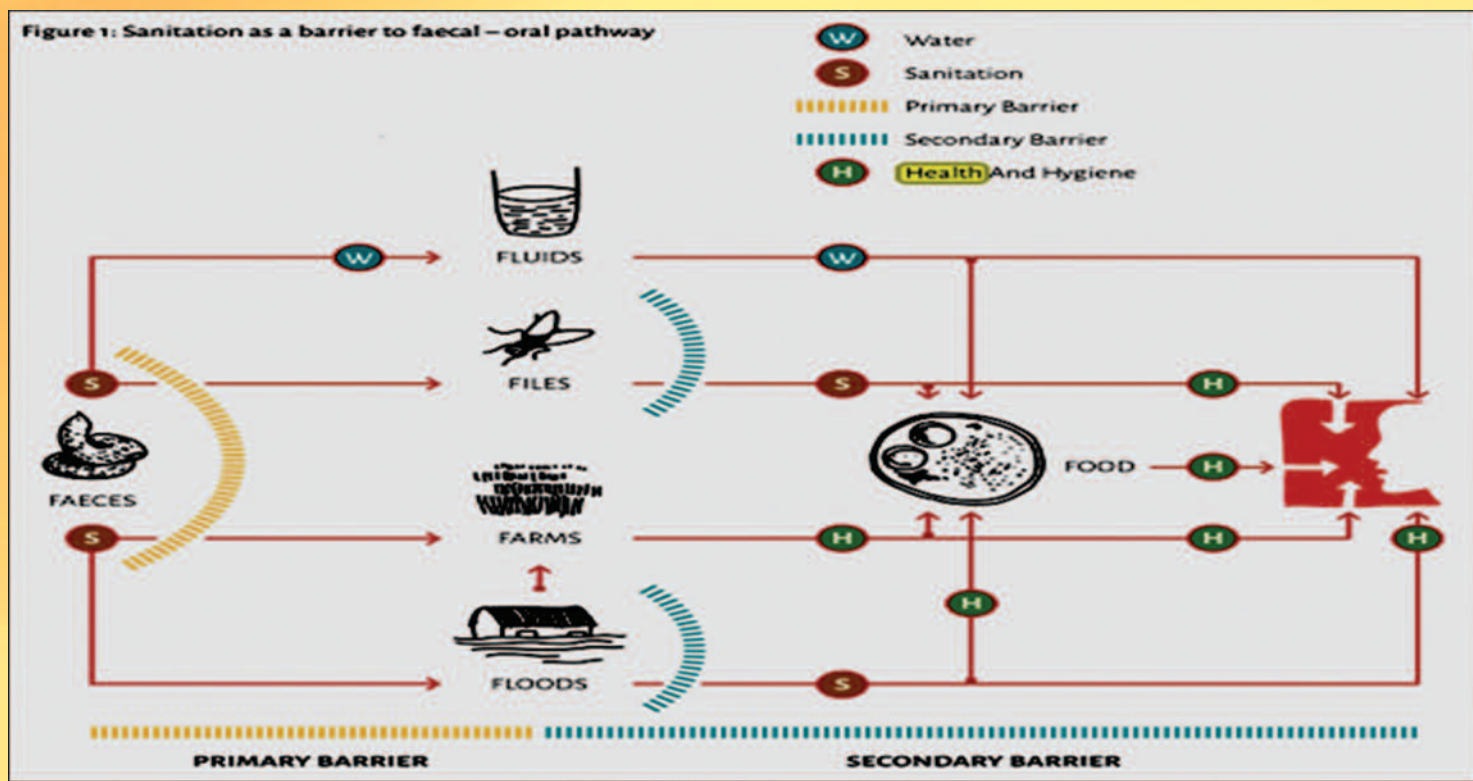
Figure 1: Sanitation as a barrier to faecal – oral pathway

W Water
S Sanitation
Primary Barrier
Secondary Barrier
H Health And Hygiene

W

FLUIDS

W

S

FILES

S

H

FAECES

FOOD

H

FARMS

S

H

H

H

H

FLOODS

S

PRIMARY BARRIER

SECONDARY BARRIER